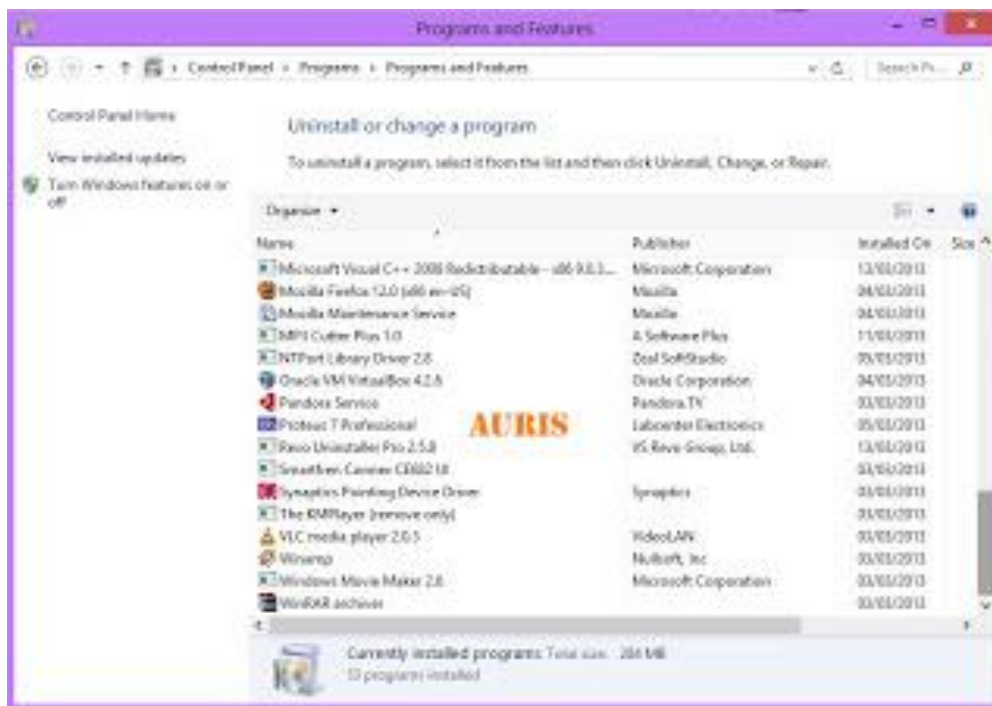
Programs and Features

Control Panel › Programs › Programs and Features

Search Pr...

Control Panel Home

View installed updates

Turn Windows features on or off

Uninstall or change a program

To uninstall a program, select it from the list and then click Uninstall, Change, or Repair.

Organize ▾

| Name | Publisher | Installed On | Size |
|---|---|---|---|
| Microsoft Visual C++ 2008 Redistributable - x86 9.0.3... | Microsoft Corporation | 13/03/2013 | |
| Mozilla Firefox 12.0 (x86 en-US) | Mozilla | 04/03/2013 | |
| Mozilla Maintenance Service | Mozilla | 04/03/2013 | |
| MP3 Cutter Plus 1.0 | A Software Plus | 11/03/2013 | |
| NTPort Library Driver 2.8 | Zeal SoftStudio | 05/03/2013 | |
| Oracle VM VirtualBox 4.2.6 | Oracle Corporation | 04/03/2013 | |
| Pandora Service | Pandora.TV | 03/03/2013 | |
| Proteus 7 Professional | Labcenter Electronics | 05/03/2013 | |
| Revo Uninstaller Pro 2.5.8 | VS Revo Group, Ltd. | 13/03/2013 | |
| Smartfren Connex CE682 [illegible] | | 03/03/2013 | |
| Synaptics Pointing Device Driver | Synaptics | 03/03/2013 | |
| The KMPlayer (remove only) | | 03/03/2013 | |
| VLC media player 2.0.5 | VideoLAN | 03/03/2013 | |
| Winamp | Nullsoft, Inc | 03/03/2013 | |
| Windows Movie Maker 2.6 | Microsoft Corporation | 03/03/2013 | |
| WinRAR archiver | | 03/03/2013 | |

AURIS

Currently installed programs Total size: 284 MB
53 programs installed